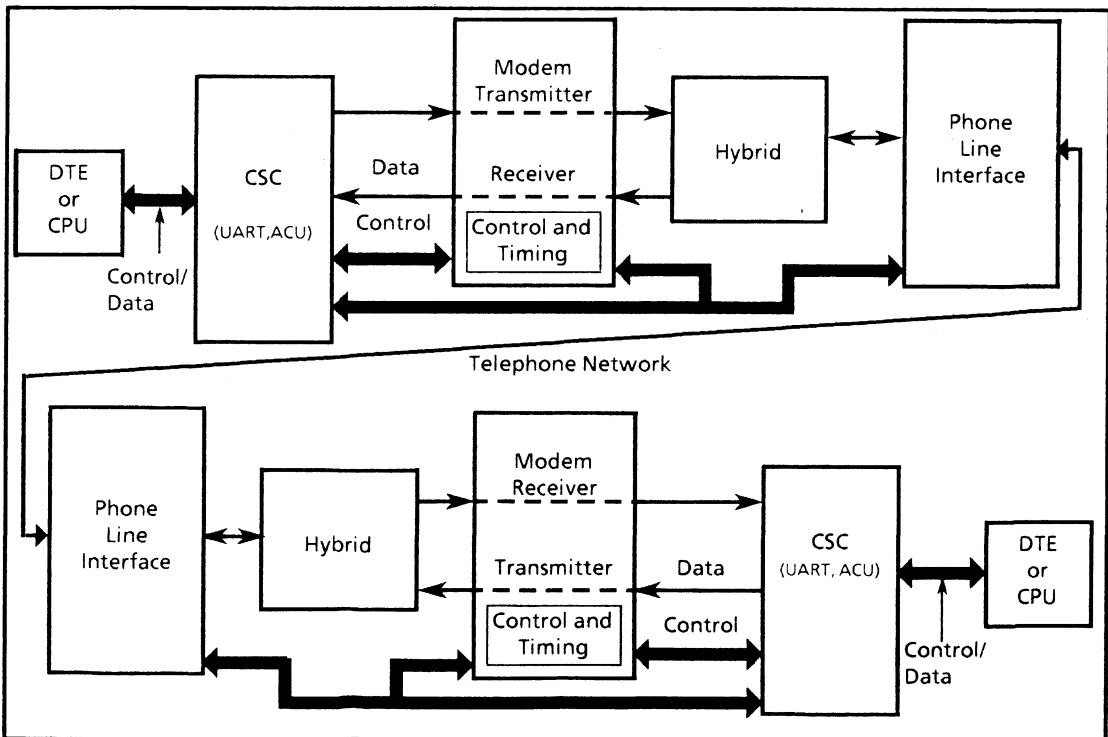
DTE
or
CPU

Control/
Data

CSC
(UART,ACU)

Data

Control

Modem
Transmitter

Receiver

Control and
Timing

Hybrid

Phone
Line
Interface

Telephone Network

Phone
Line
Interface

Hybrid

Modem
Receiver

Transmitter

Control and
Timing

Data

Control

CSC
(UART, ACU)

DTE
or
CPU

Control/
Data